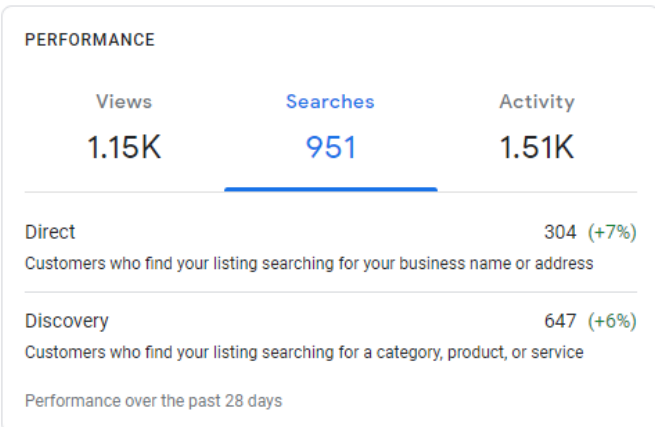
PERFORMANCE

Views
1.15K

Searches
951

Activity
1.51K

Direct
304 (+7%)
Customers who find your listing searching for your business name or address

Discovery
647 (+6%)
Customers who find your listing searching for a category, product, or service

Performance over the past 28 days